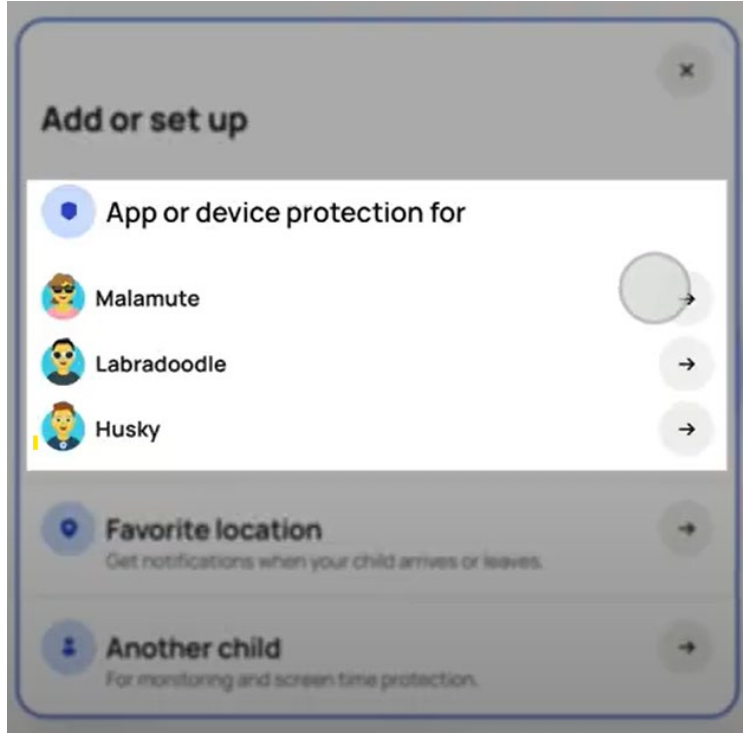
×

Add or set up

App or device protection for

Malamute →

Labradoodle →

Husky →

Favorite location →
Get notifications when your child arrives or leaves.

Another child →
For monitoring and screen time protection.